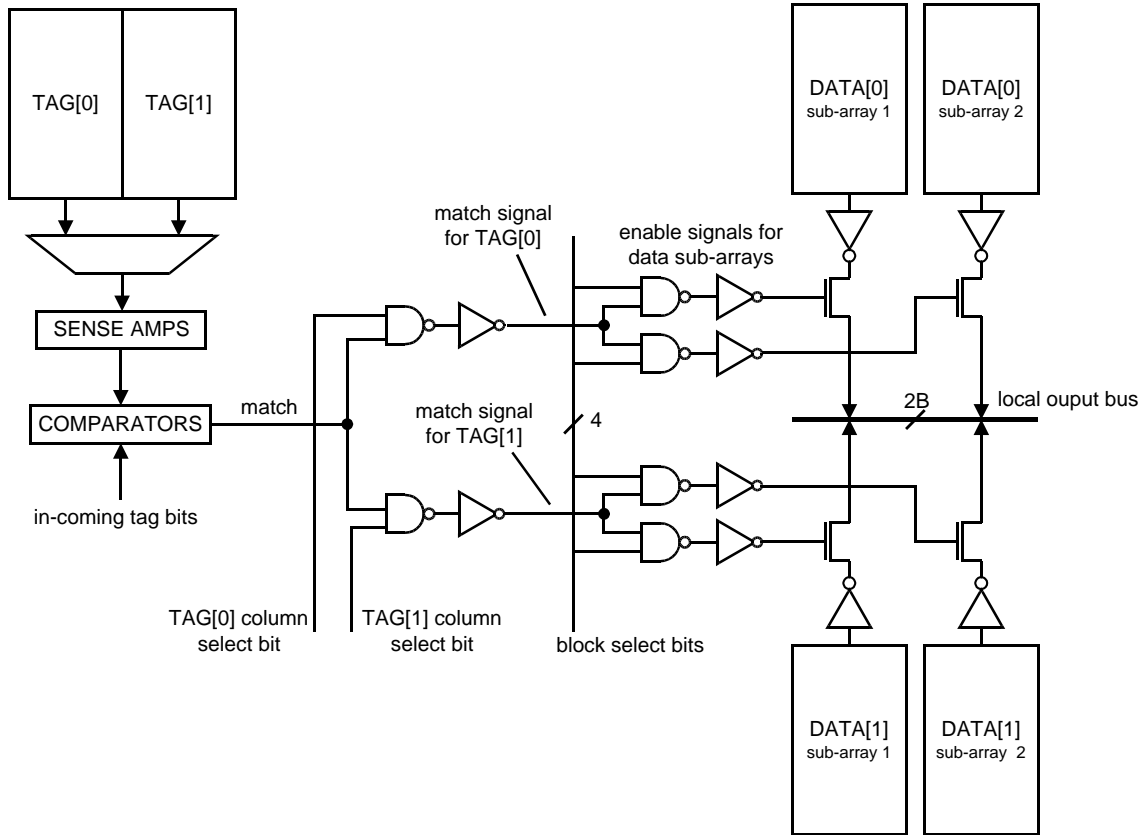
TAG[0]
TAG[1]
SENSE AMPS
COMPARATORS
in-coming tag bits
match
match signal for TAG[0]
match signal for TAG[1]
4
enable signals for data sub-arrays
DATA[0] sub-array 1
DATA[0] sub-array 2
2B
local ouput bus
DATA[1] sub-array 1
DATA[1] sub-array 2
TAG[0] column select bit
TAG[1] column select bit
block select bits